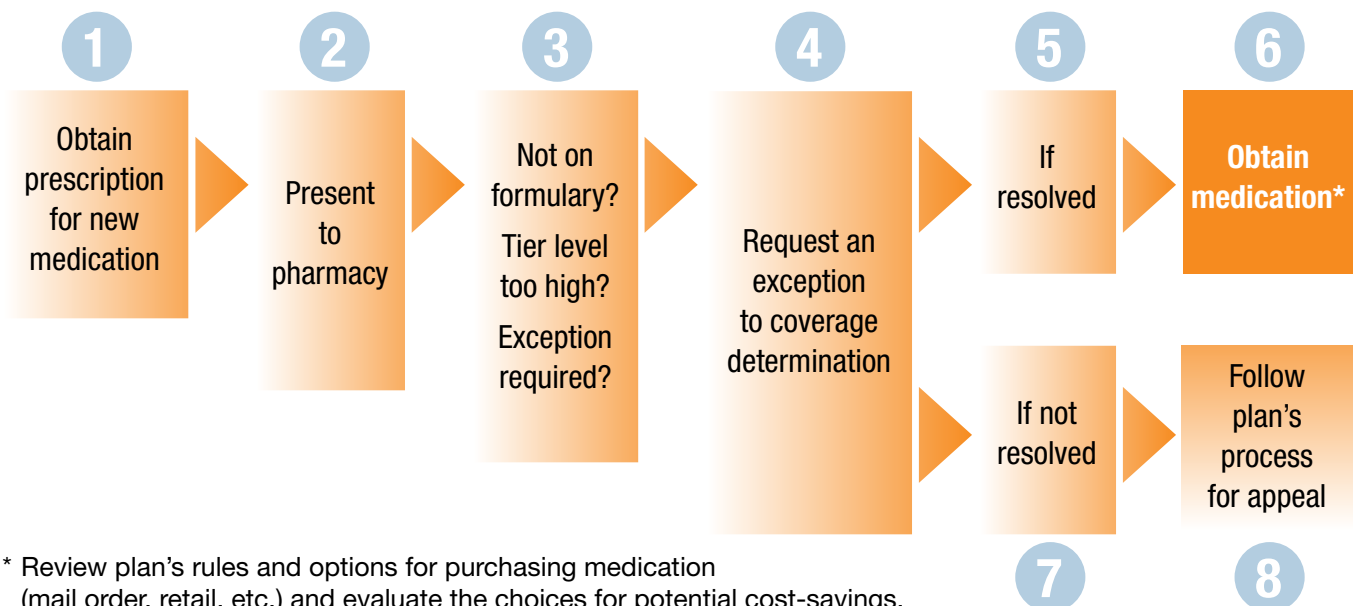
1

Obtain prescription for new medication

2

Present to pharmacy

3

Not on formulary?

Tier level too high?

Exception required?

4

Request an exception to coverage determination

5

If resolved

6

Obtain medication*

If not resolved

Follow plan's process for appeal

7

8

* Review plan's rules and options for purchasing medication (mail order, retail, etc.) and evaluate the choices for potential cost-savings.